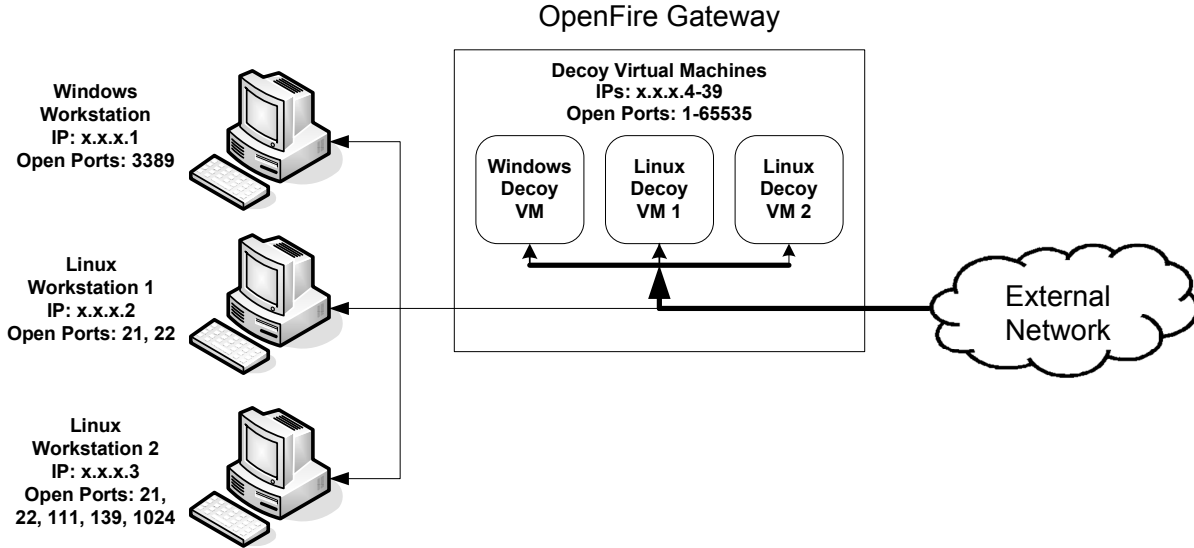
OpenFire Gateway

Windows Workstation
IP: x.x.x.1
Open Ports: 3389

Linux Workstation 1
IP: x.x.x.2
Open Ports: 21, 22

Linux Workstation 2
IP: x.x.x.3
Open Ports: 21, 22, 111, 139, 1024

Decoy Virtual Machines
IPs: x.x.x.4-39
Open Ports: 1-65535

Windows Decoy VM

Linux Decoy VM 1

Linux Decoy VM 2

External Network